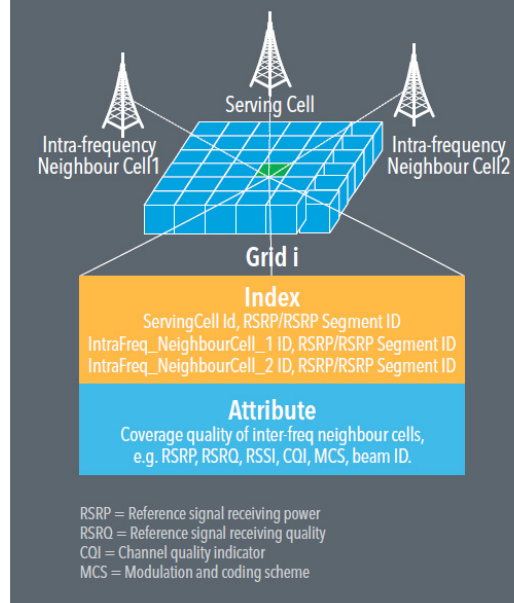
Serving Cell

Intra-frequency Neighbour Cell1

Intra-frequency Neighbour Cell2

Grid i

Index

ServingCell Id, RSRP/RSRP Segment ID
IntraFreq_NeighbourCell_1 ID, RSRP/RSRP Segment ID
IntraFreq_NeighbourCell_2 ID, RSRP/RSRP Segment ID

Attribute

Coverage quality of inter-freq neighbour cells, e.g. RSRP, RSRQ, RSSI, CQI, MCS, beam ID.

RSRP = Reference signal receiving power
RSRQ = Reference signal receiving quality
CQI = Channel quality indicator
MCS = Modulation and coding scheme